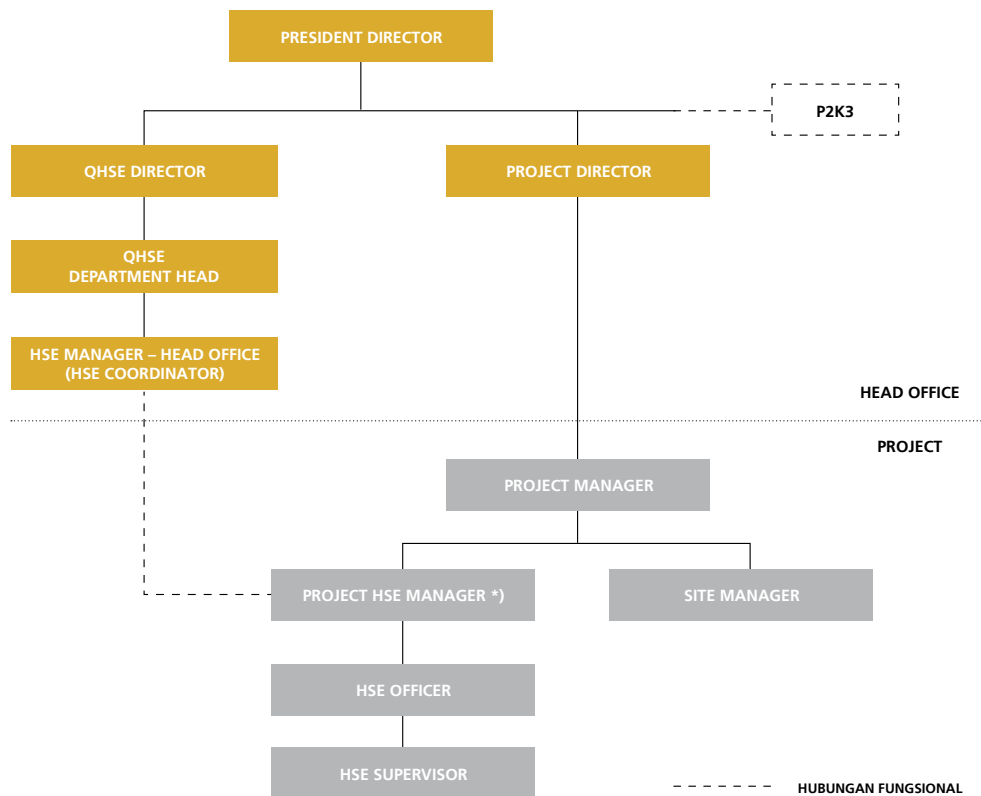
PRESIDENT DIRECTOR

P2K3

QHSE DIRECTOR

PROJECT DIRECTOR

QHSE DEPARTMENT HEAD

HSE MANAGER – HEAD OFFICE (HSE COORDINATOR)

HEAD OFFICE

PROJECT

PROJECT MANAGER

PROJECT HSE MANAGER *)

SITE MANAGER

HSE OFFICER

HSE SUPERVISOR

HUBUNGAN FUNGSIONAL